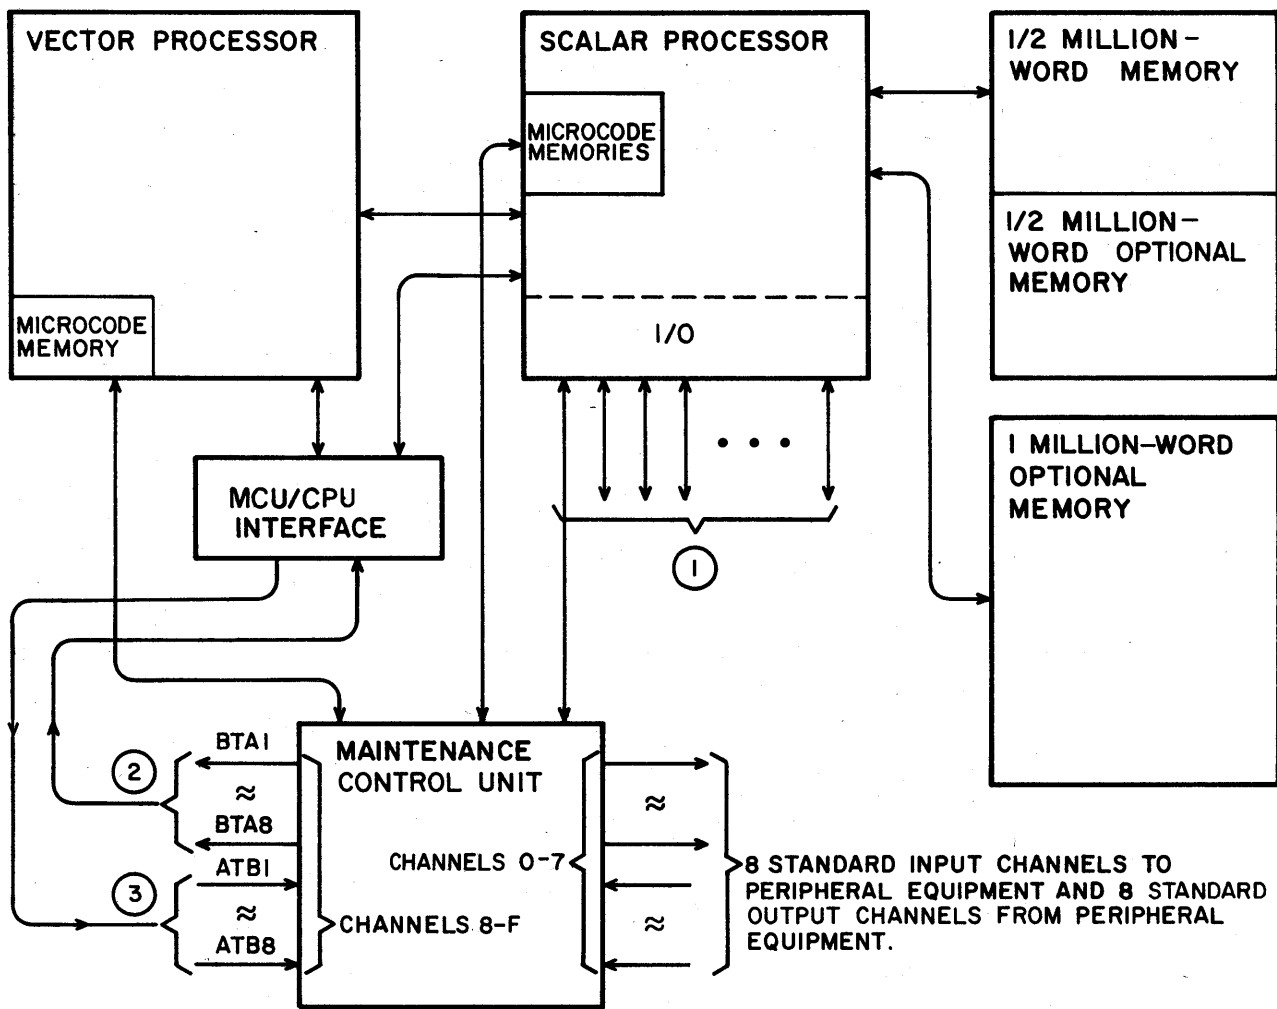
VECTOR PROCESSOR

MICROCODE MEMORY

SCALAR PROCESSOR

MICROCODE MEMORIES

I/O

1/2 MILLION-WORD MEMORY

1/2 MILLION-WORD OPTIONAL MEMORY

1 MILLION-WORD OPTIONAL MEMORY

MCU/CPU INTERFACE

1

2

3

BTA1
≈
BTA8

ATB1
≈
ATB8

MAINTENANCE CONTROL UNIT

CHANNELS 0-7

CHANNELS 8-F

≈

≈

8 STANDARD INPUT CHANNELS TO PERIPHERAL EQUIPMENT AND 8 STANDARD OUTPUT CHANNELS FROM PERIPHERAL EQUIPMENT.